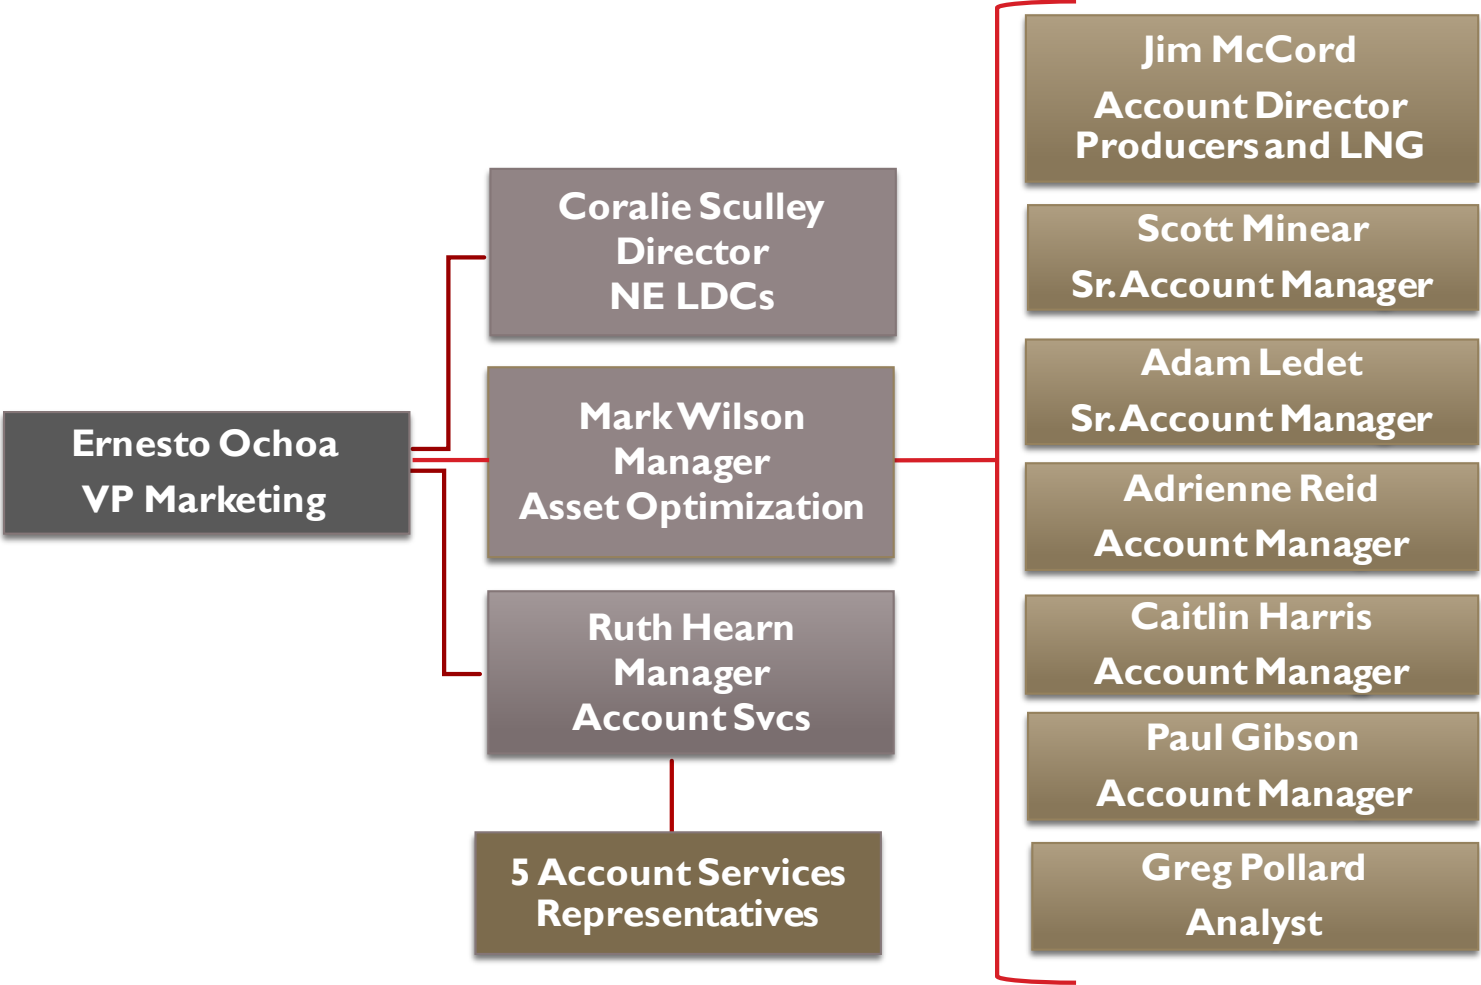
Ernesto Ochoa
VP Marketing

Coralie Sculley
Director
NE LDCs

Mark Wilson
Manager
Asset Optimization

Ruth Hearn
Manager
Account Svcs

5 Account Services Representatives

Jim McCord
Account Director
Producers and LNG

Scott Minear
Sr. Account Manager

Adam Ledet
Sr. Account Manager

Adrienne Reid
Account Manager

Caitlin Harris
Account Manager

Paul Gibson
Account Manager

Greg Pollard
Analyst